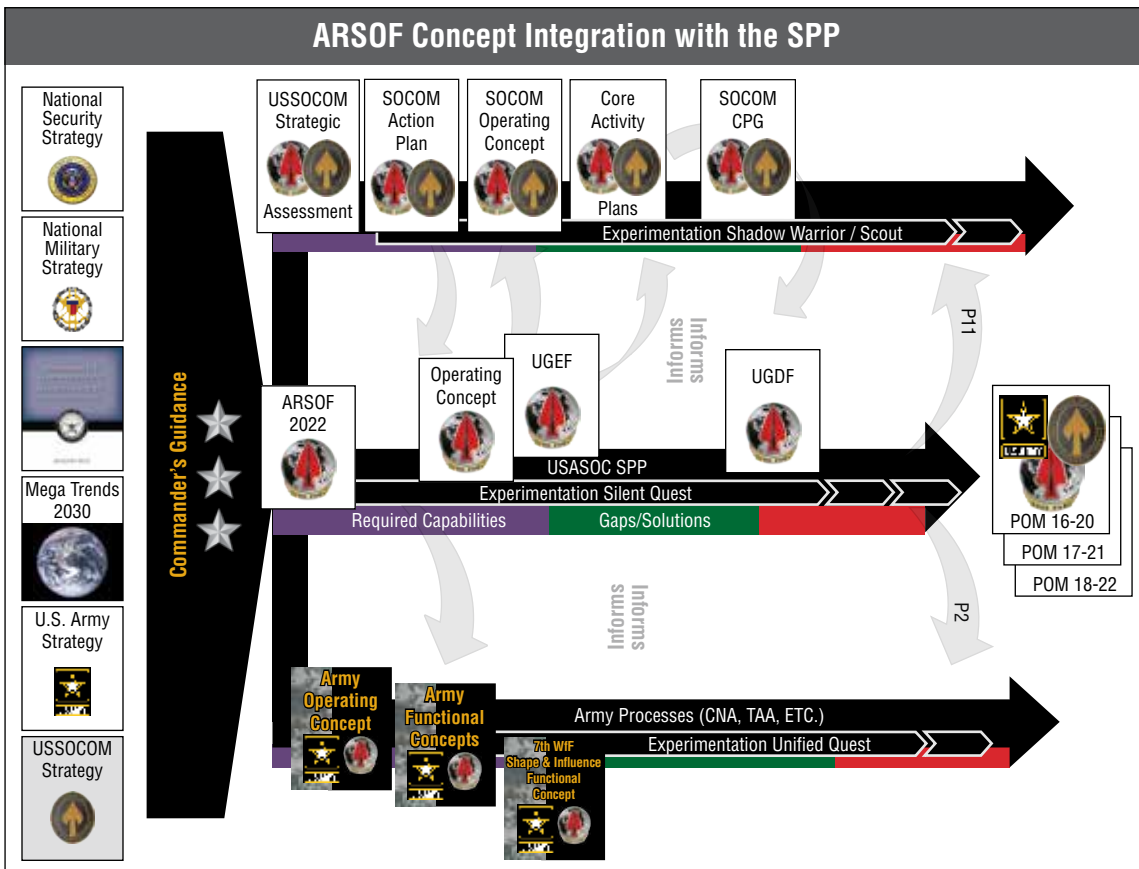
ARSOF Concept Integration with the SPP

National Security Strategy

National Military Strategy

Mega Trends 2030

U.S. Army Strategy

USSOCOM Strategy

Commander's Guidance

USSOCOM Strategic Assessment

SOCOM Action Plan

SOCOM Operating Concept

Core Activity Plans

SOCOM CPG

Experimentation Shadow Warrior / Scout

Informs

P11

ARSOF 2022

Operating Concept

UGEF

UGDF

USASOC SPP

Experimentation Silent Quest

Required Capabilities

Gaps/Solutions

POM 16-20

POM 17-21

POM 18-22

Informs

P2

Army Operating Concept

Army Functional Concepts

7th WfF Shape & Influence Functional Concept

Army Processes (CNA, TAA, ETC.)

Experimentation Unified Quest